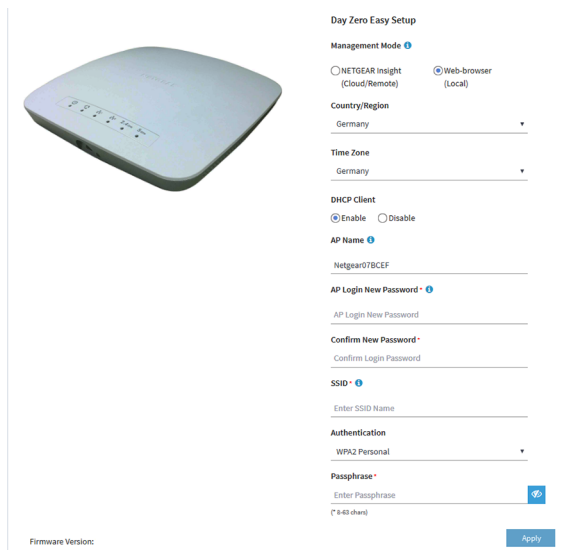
Day Zero Easy Setup

Management Mode

NETGEAR Insight (Cloud/Remote)

Web-browser (Local)

Country/Region

Germany

Time Zone

Germany

DHCP Client

Enable

Disable

AP Name

Netgear07BCEF

AP Login New Password *

AP Login New Password

Confirm New Password *

Confirm Login Password

SSID *

Enter SSID Name

Authentication

WPA2 Personal

Passphrase *

Enter Passphrase

(* 8-63 chars)

Firmware Version:

Apply